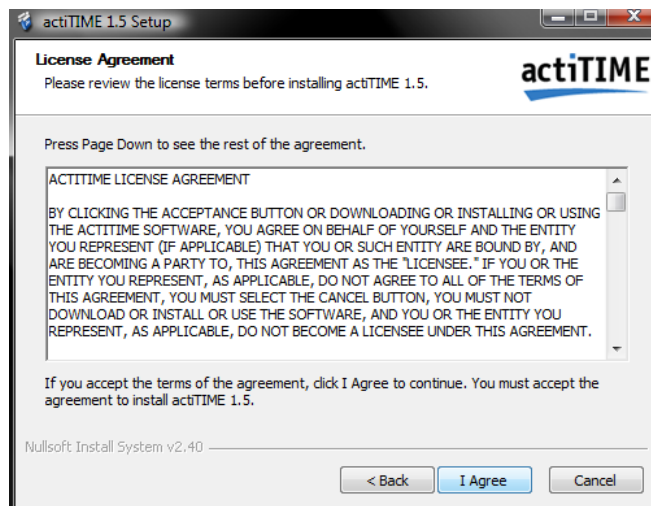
actiTIME 1.5 Setup

License Agreement
Please review the license terms before installing actiTIME 1.5.

actiTIME

Press Page Down to see the rest of the agreement.

ACTITIME LICENSE AGREEMENT

BY CLICKING THE ACCEPTANCE BUTTON OR DOWNLOADING OR INSTALLING OR USING THE ACTITIME SOFTWARE, YOU AGREE ON BEHALF OF YOURSELF AND THE ENTITY YOU REPRESENT (IF APPLICABLE) THAT YOU OR SUCH ENTITY ARE BOUND BY, AND ARE BECOMING A PARTY TO, THIS AGREEMENT AS THE "LICENSEE." IF YOU OR THE ENTITY YOU REPRESENT, AS APPLICABLE, DO NOT AGREE TO ALL OF THE TERMS OF THIS AGREEMENT, YOU MUST SELECT THE CANCEL BUTTON, YOU MUST NOT DOWNLOAD OR INSTALL OR USE THE SOFTWARE, AND YOU OR THE ENTITY YOU REPRESENT, AS APPLICABLE, DO NOT BECOME A LICENSEE UNDER THIS AGREEMENT.

If you accept the terms of the agreement, click I Agree to continue. You must accept the agreement to install actiTIME 1.5.

Nullsoft Install System v2.40

< Back
I Agree
Cancel